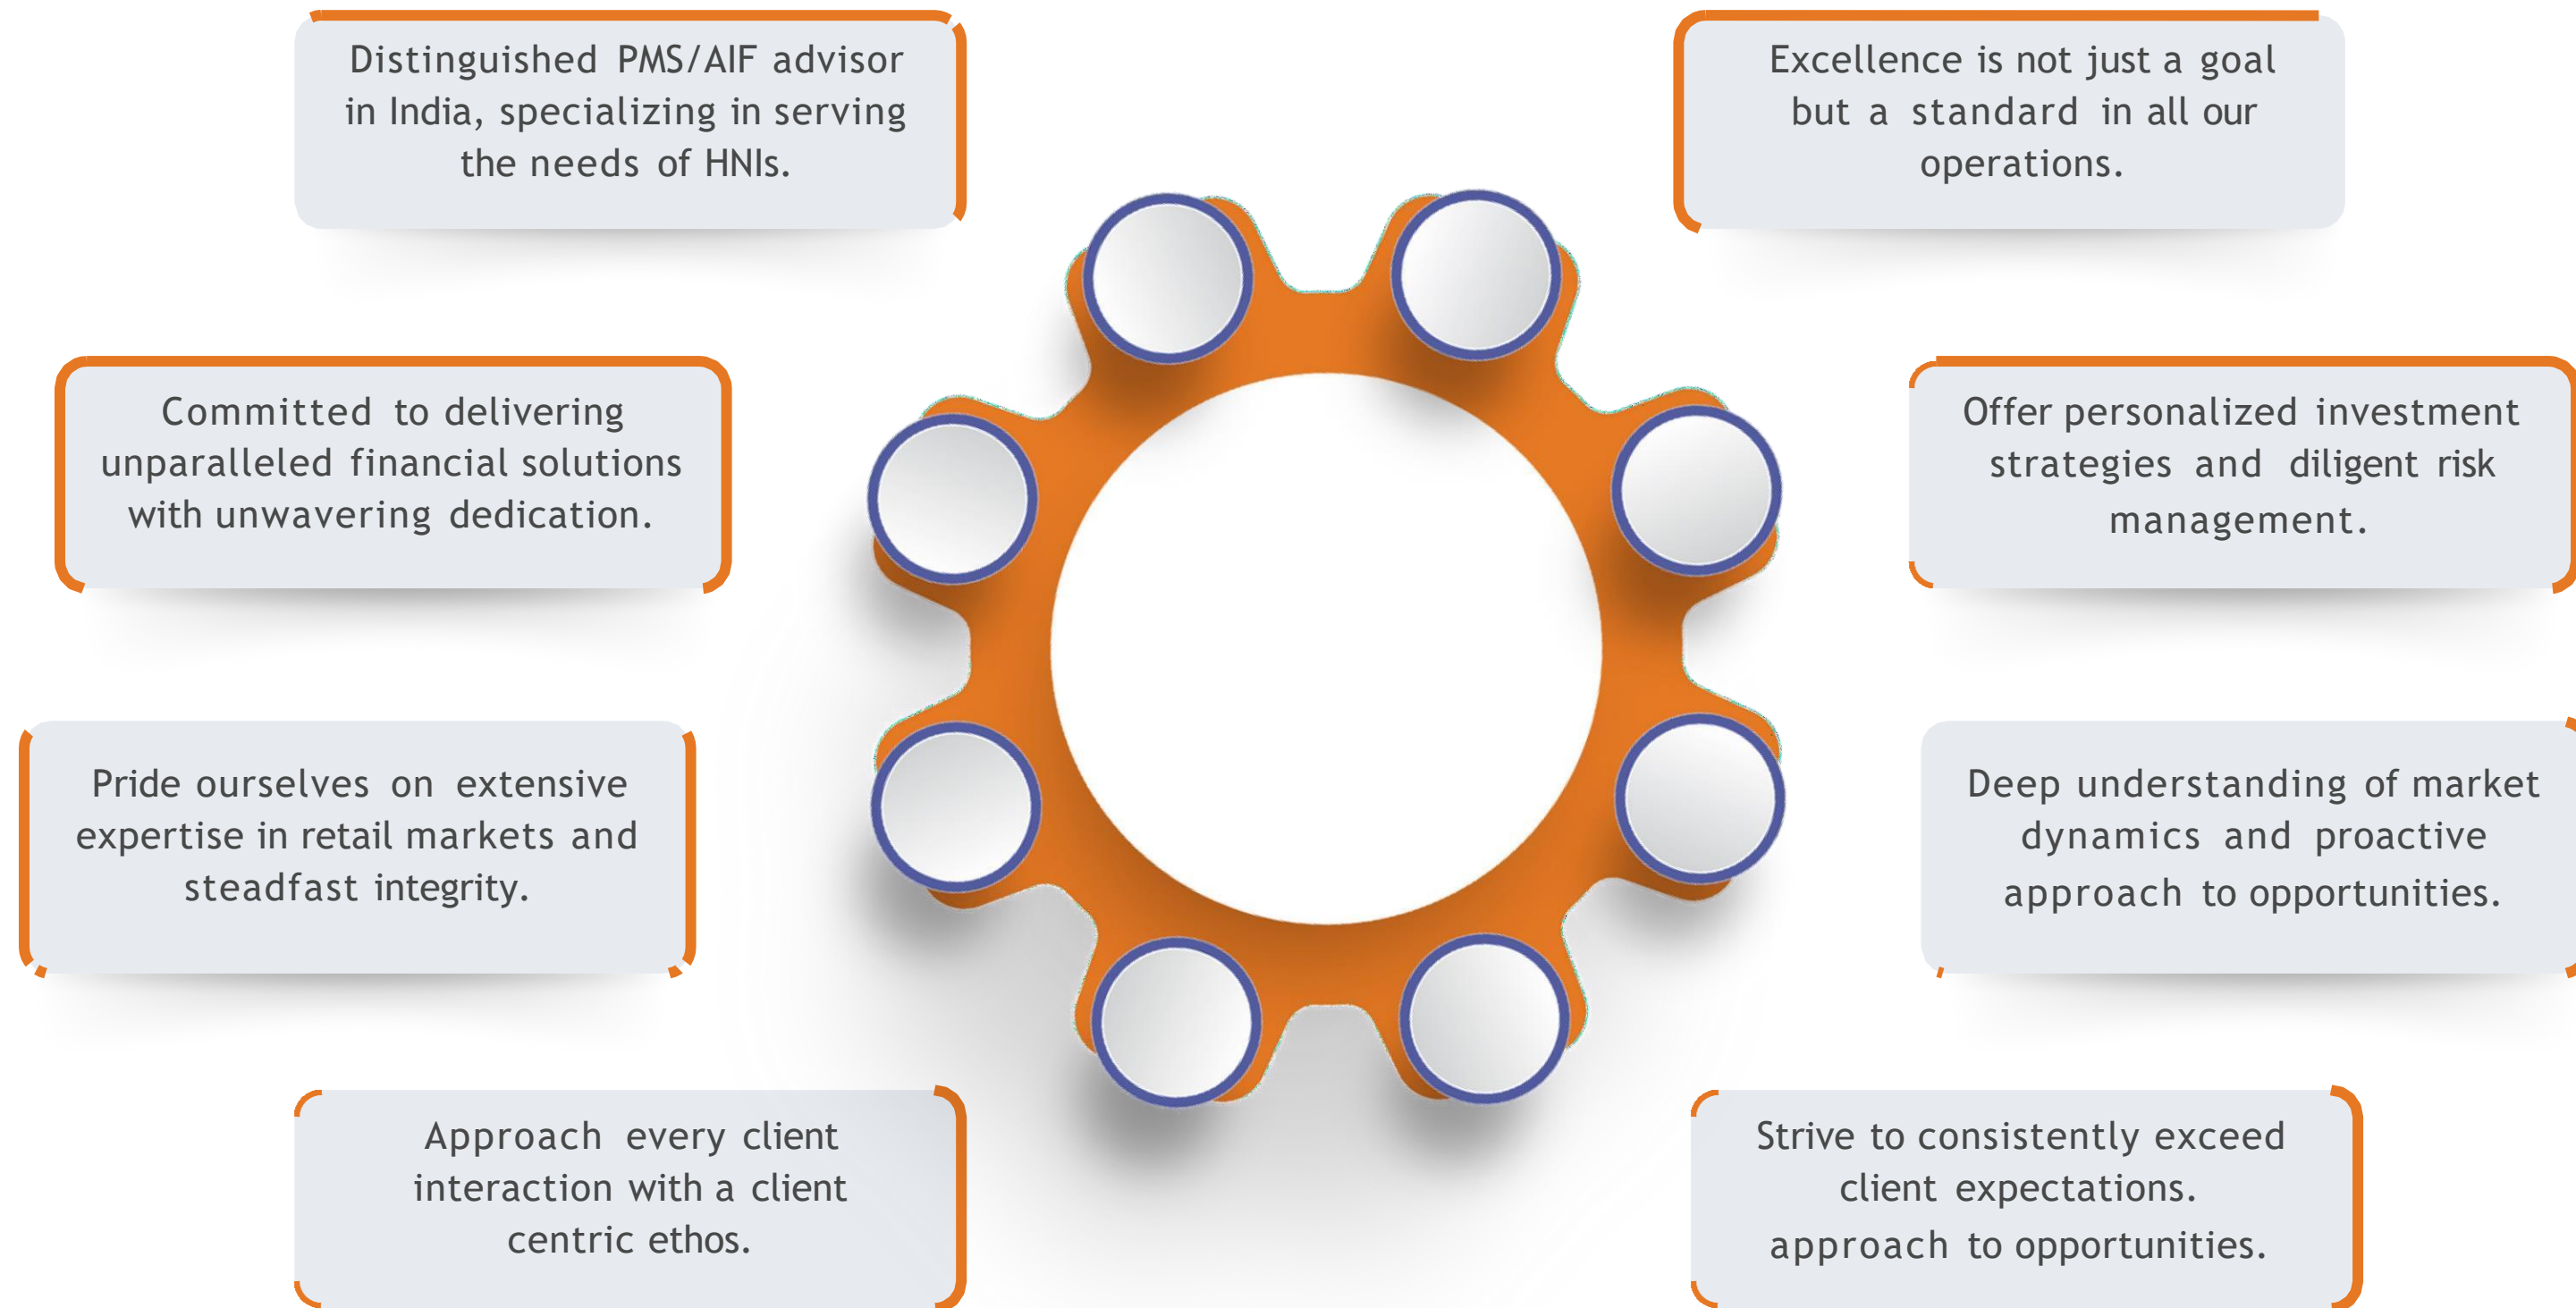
Distinguished PMS/AIF advisor in India, specializing in serving the needs of HNIs.

Excellence is not just a goal but a standard in all our operations.

Committed to delivering unparalleled financial solutions with unwavering dedication.

Offer personalized investment strategies and diligent risk management.

Pride ourselves on extensive expertise in retail markets and steadfast integrity.

Deep understanding of market dynamics and proactive approach to opportunities.

Approach every client interaction with a client centric ethos.

Strive to consistently exceed client expectations. approach to opportunities.